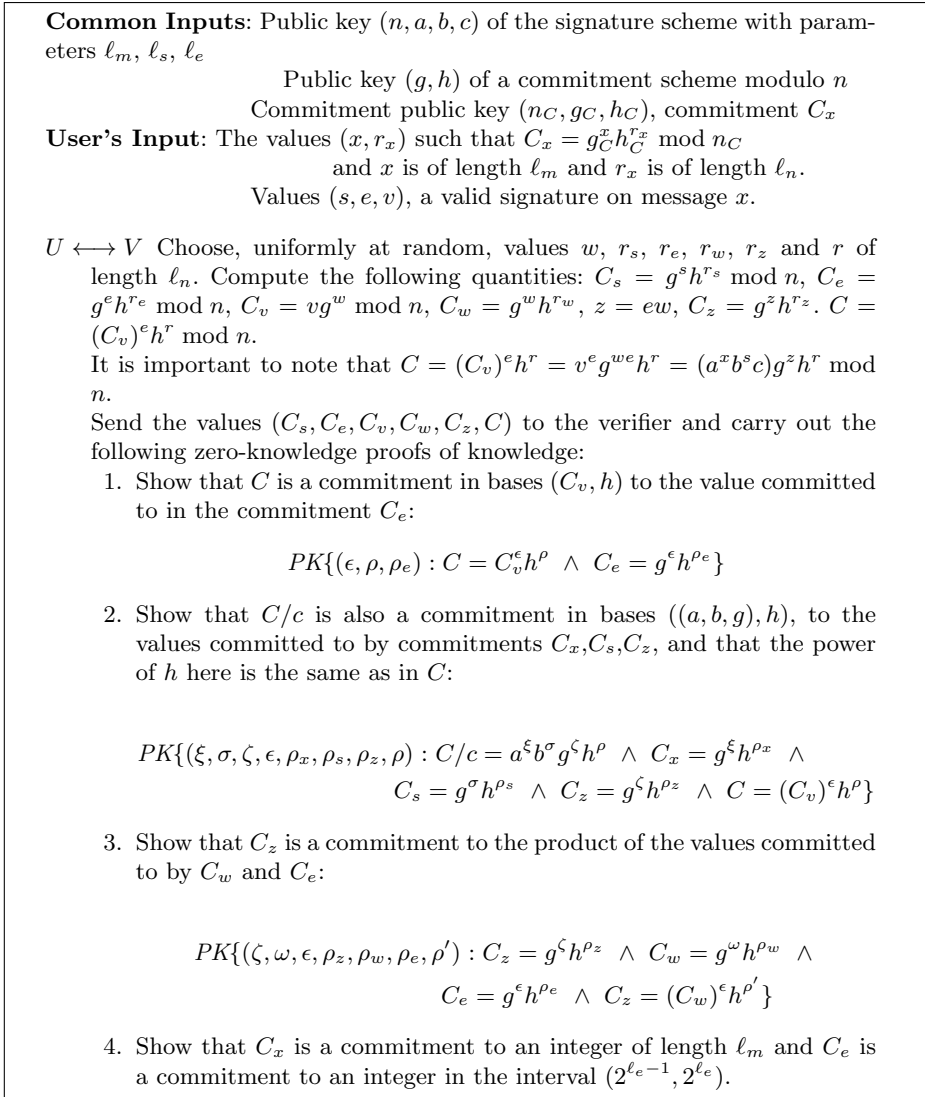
**Common Inputs**: Public key $(n, a, b, c)$ of the signature scheme with parameters $\ell_m$, $\ell_s$, $\ell_e$

Public key $(g, h)$ of a commitment scheme modulo $n$

Commitment public key $(n_C, g_C, h_C)$, commitment $C_x$

**User's Input**: The values $(x, r_x)$ such that $C_x = g_C^x h_C^{r_x} \bmod n_C$ and $x$ is of length $\ell_m$ and $r_x$ is of length $\ell_n$.

Values $(s, e, v)$, a valid signature on message $x$.

$U \longleftrightarrow V$ Choose, uniformly at random, values $w$, $r_s$, $r_e$, $r_w$, $r_z$ and $r$ of length $\ell_n$. Compute the following quantities: $C_s = g^s h^{r_s} \bmod n$, $C_e = g^e h^{r_e} \bmod n$, $C_v = vg^w \bmod n$, $C_w = g^w h^{r_w}$, $z = ew$, $C_z = g^z h^{r_z}$. $C = (C_v)^e h^r \bmod n$.

It is important to note that $C = (C_v)^e h^r = v^e g^{we} h^r = (a^x b^s c) g^z h^r \bmod n$.

Send the values $(C_s, C_e, C_v, C_w, C_z, C)$ to the verifier and carry out the following zero-knowledge proofs of knowledge:

1. Show that $C$ is a commitment in bases $(C_v, h)$ to the value committed to in the commitment $C_e$:

$PK\{(\epsilon, \rho, \rho_e) : C = C_v^\epsilon h^\rho \ \wedge \ C_e = g^\epsilon h^{\rho_e}\}$

2. Show that $C/c$ is also a commitment in bases $((a, b, g), h)$, to the values committed to by commitments $C_x$,$C_s$,$C_z$, and that the power of $h$ here is the same as in $C$:

$PK\{(\xi, \sigma, \zeta, \epsilon, \rho_x, \rho_s, \rho_z, \rho) : C/c = a^\xi b^\sigma g^\zeta h^\rho \ \wedge \ C_x = g^\xi h^{\rho_x} \ \wedge \ C_s = g^\sigma h^{\rho_s} \ \wedge \ C_z = g^\zeta h^{\rho_z} \ \wedge \ C = (C_v)^\epsilon h^\rho\}$

3. Show that $C_z$ is a commitment to the product of the values committed to by $C_w$ and $C_e$:

$PK\{(\zeta, \omega, \epsilon, \rho_z, \rho_w, \rho_e, \rho') : C_z = g^\zeta h^{\rho_z} \ \wedge \ C_w = g^\omega h^{\rho_w} \ \wedge \ C_e = g^\epsilon h^{\rho_e} \ \wedge \ C_z = (C_w)^\epsilon h^{\rho'}\}$

4. Show that $C_x$ is a commitment to an integer of length $\ell_m$ and $C_e$ is a commitment to an integer in the interval $(2^{\ell_e - 1}, 2^{\ell_e})$.